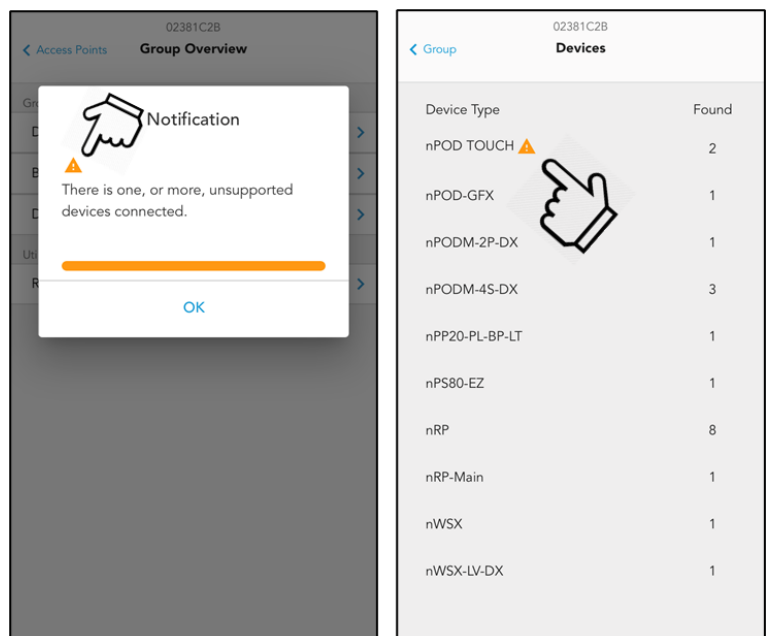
02381C2B
< Access Points Group Overview

Gr
D
B
D
Uti
R

Notification

There is one, or more, unsupported devices connected.

OK

02381C2B
< Group Devices

| Device Type | Found |
|---|---|
| nPOD TOUCH | 2 |
| nPOD-GFX | 1 |
| nPODM-2P-DX | 1 |
| nPODM-4S-DX | 3 |
| nPP20-PL-BP-LT | 1 |
| nPS80-EZ | 1 |
| nRP | 8 |
| nRP-Main | 1 |
| nWSX | 1 |
| nWSX-LV-DX | 1 |